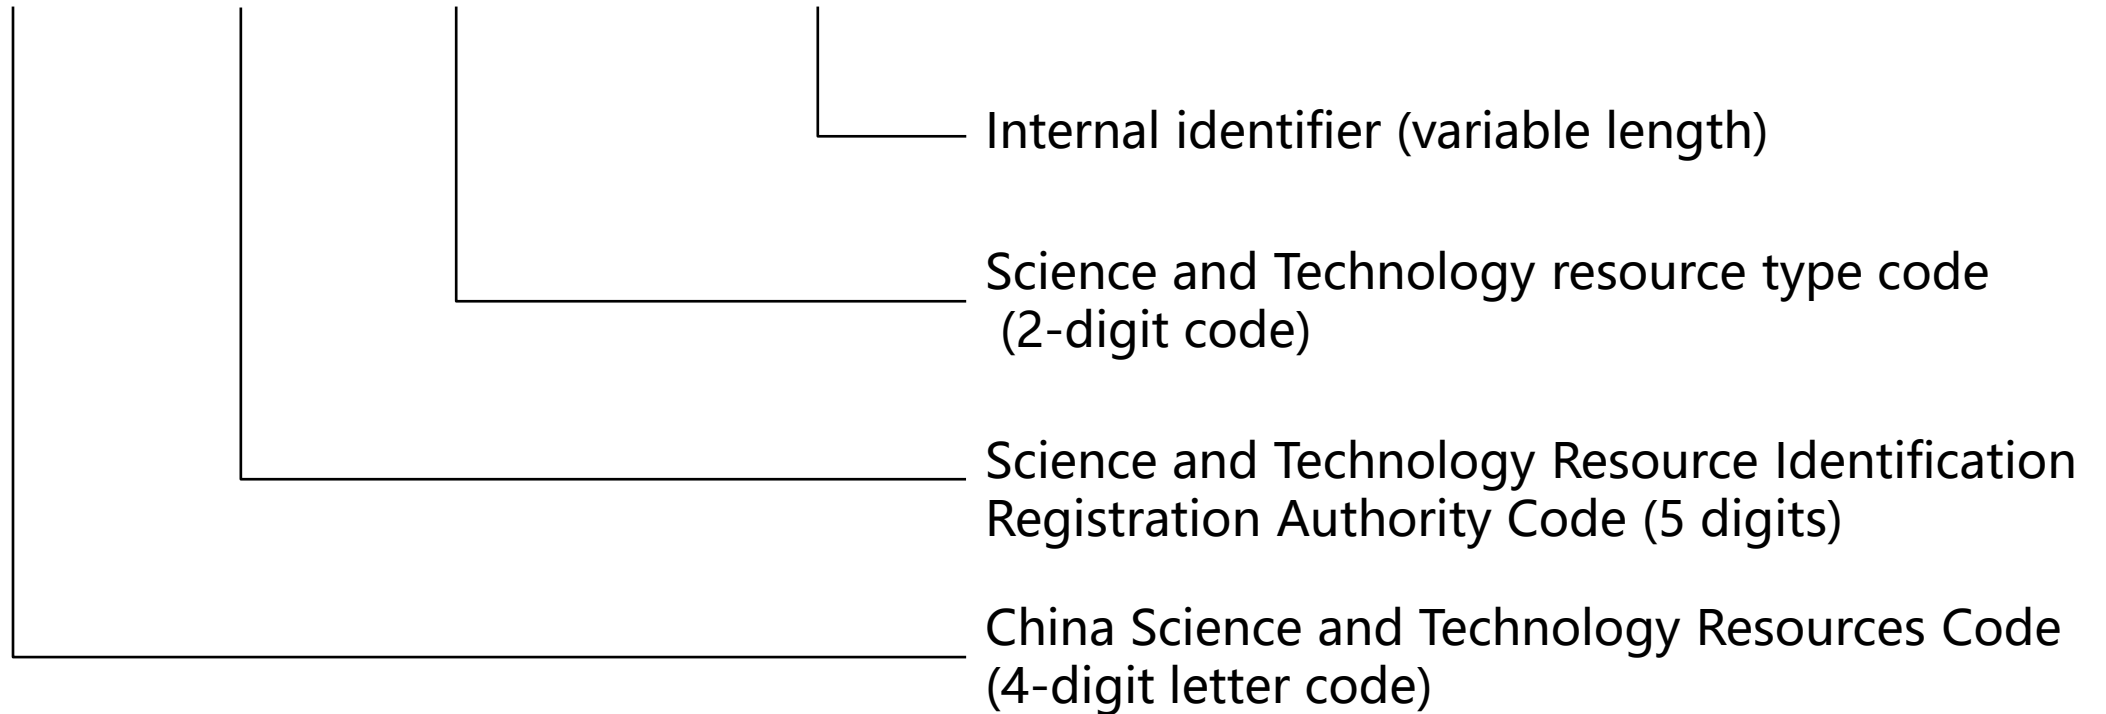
Internal identifier (variable length)

Science and Technology resource type code (2-digit code)

Science and Technology Resource Identification Registration Authority Code (5 digits)

China Science and Technology Resources Code (4-digit letter code)